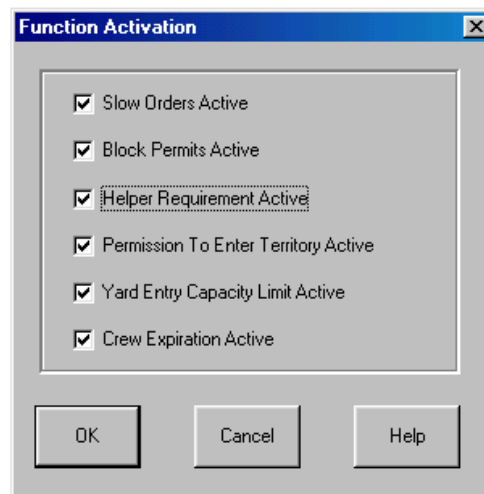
Function Activation

☑ Slow Orders Active
☑ Block Permits Active
☑ Helper Requirement Active
☑ Permission To Enter Territory Active
☑ Yard Entry Capacity Limit Active
☑ Crew Expiration Active

OK
Cancel
Help